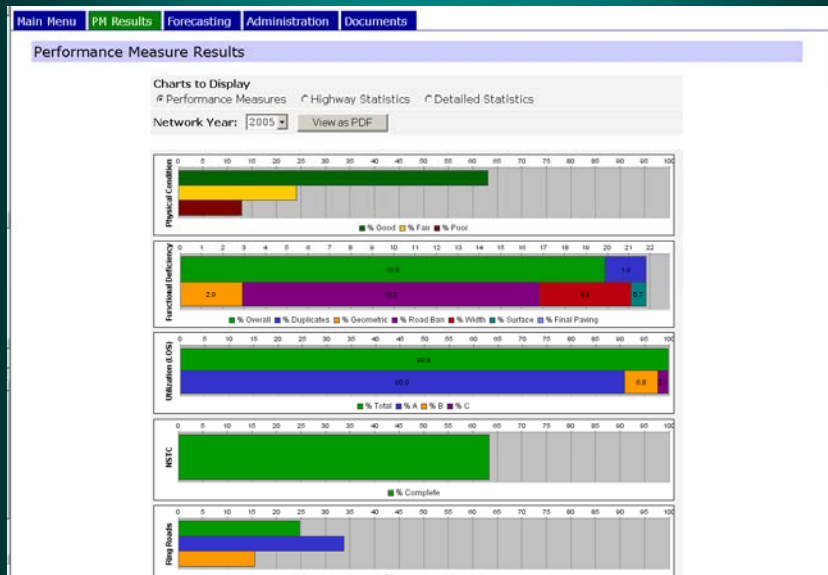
Main Menu | PM Results | Forecasting | Administration | Documents

Performance Measure Results

Charts to Display
Performance Measures | Highway Statistics | Detailed Statistics

Network Year: 2005 | View as PDF

Physical Condition
0 5 10 15 20 25 30 35 40 45 50 55 60 65 70 75 80 85 90 95 100
% Good | % Fair | % Poor

Functional Deficiency
0 1 2 3 4 5 6 7 8 9 10 11 12 13 14 15 16 17 18 19 20 21 22
19.0 | 1.9
2.9 | 13.3 | 4.3 | 0.7
% Overall | % Duplicates | % Geometric | % Road Ban | % Width | % Surface | % Final Paving

Utilization (LOS)
0 5 10 15 20 25 30 35 40 45 50 55 60 65 70 75 80 85 90 95 100
99.9
90.9 | 6.6 | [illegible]
% Total | % A | % B | % C

NSTC
0 5 10 15 20 25 30 35 40 45 50 55 60 65 70 75 80 85 90 95 100
% Complete

Ring Roads
0 5 10 15 20 25 30 35 40 45 50 55 60 65 70 75 80 85 90 95 100